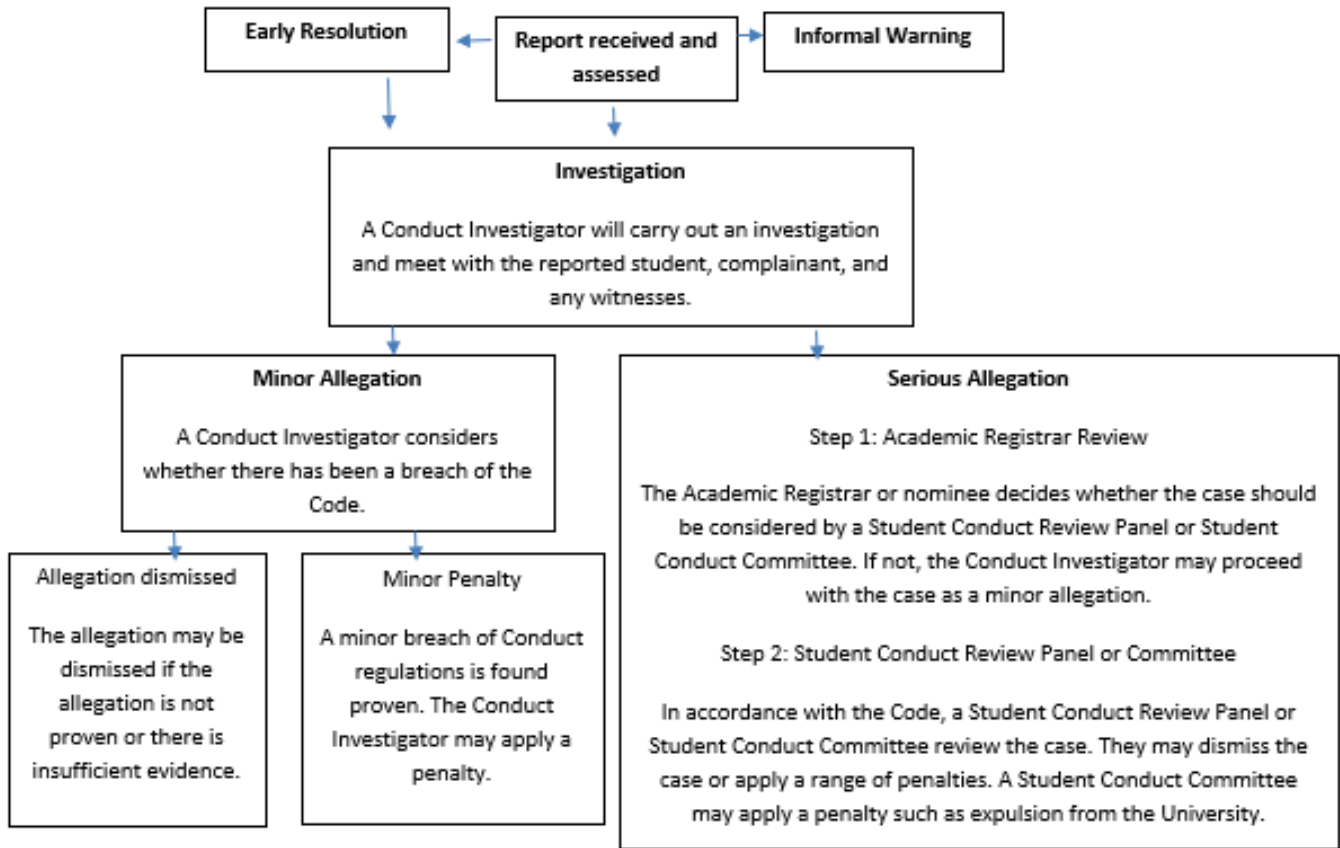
Early Resolution

Report received and assessed

Informal Warning

Investigation

A Conduct Investigator will carry out an investigation and meet with the reported student, complainant, and any witnesses.

Minor Allegation

A Conduct Investigator considers whether there has been a breach of the Code.

Allegation dismissed

The allegation may be dismissed if the allegation is not proven or there is insufficient evidence.

Minor Penalty

A minor breach of Conduct regulations is found proven. The Conduct Investigator may apply a penalty.

Serious Allegation

Step 1: Academic Registrar Review

The Academic Registrar or nominee decides whether the case should be considered by a Student Conduct Review Panel or Student Conduct Committee. If not, the Conduct Investigator may proceed with the case as a minor allegation.

Step 2: Student Conduct Review Panel or Committee

In accordance with the Code, a Student Conduct Review Panel or Student Conduct Committee review the case. They may dismiss the case or apply a range of penalties. A Student Conduct Committee may apply a penalty such as expulsion from the University.